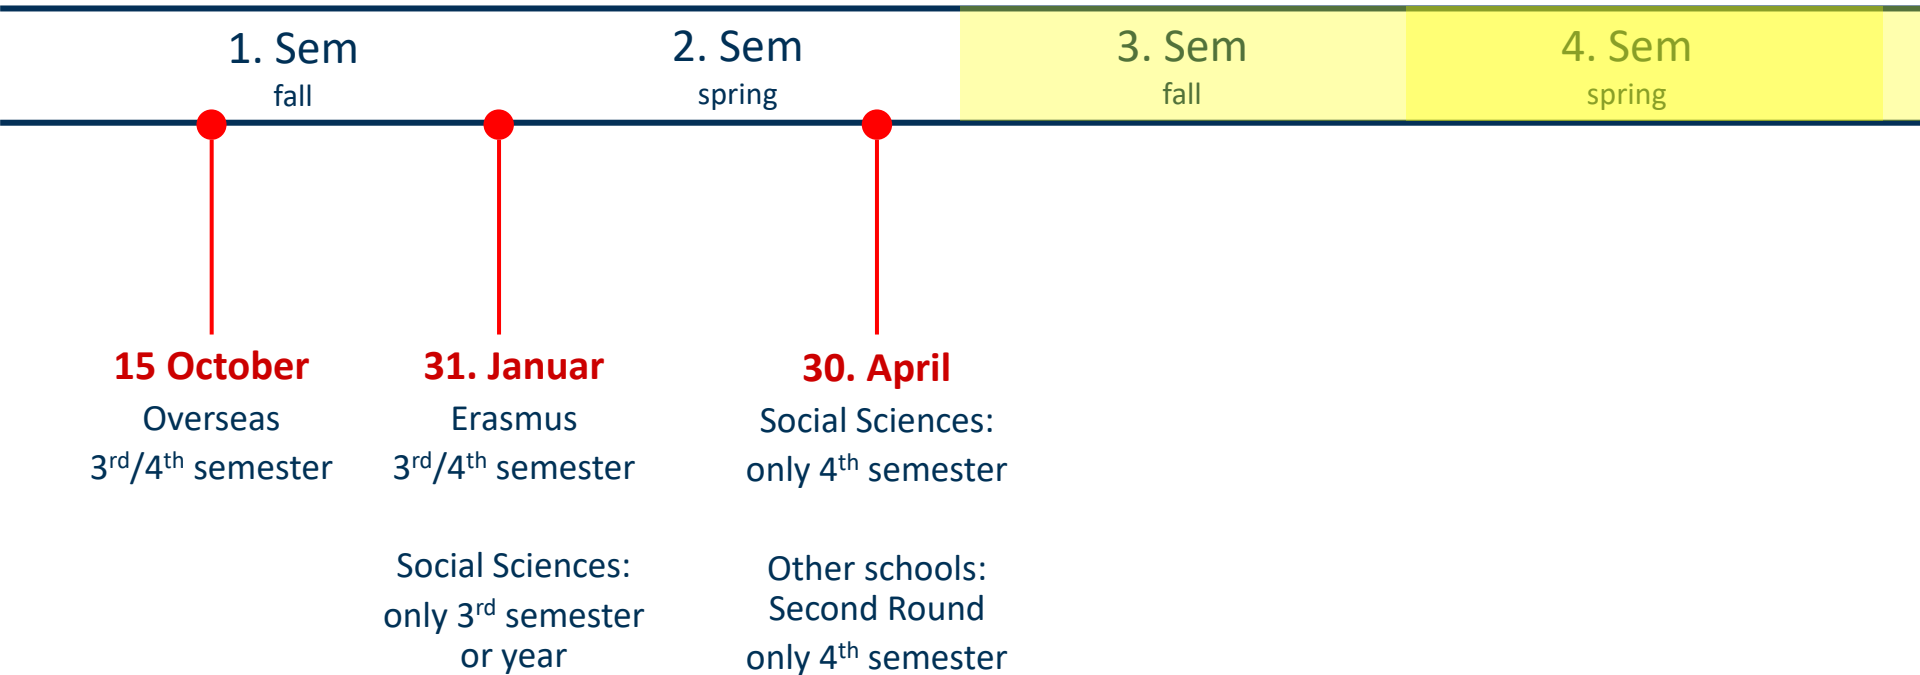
1. Sem
fall

2. Sem
spring

3. Sem
fall

4. Sem
spring

15 October
Overseas
3$^{rd}$/4$^{th}$ semester

31. Januar
Erasmus
3$^{rd}$/4$^{th}$ semester

Social Sciences:
only 3$^{rd}$ semester
or year

30. April
Social Sciences:
only 4$^{th}$ semester

Other schools:
Second Round
only 4$^{th}$ semester